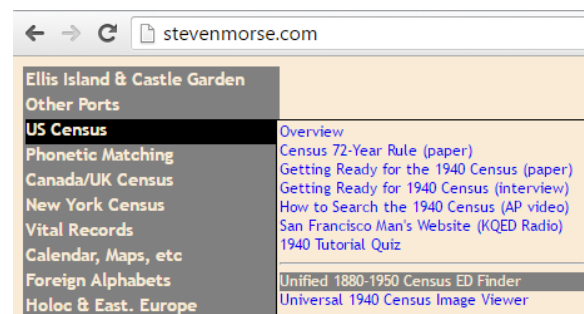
stevenmorse.com

Ellis Island & Castle Garden
Other Ports
US Census
Phonetic Matching
Canada/UK Census
New York Census
Vital Records
Calendar, Maps, etc
Foreign Alphabets
Holoc & East. Europe

Overview
Census 72-Year Rule (paper)
Getting Ready for the 1940 Census (paper)
Getting Ready for 1940 Census (interview)
How to Search the 1940 Census (AP video)
San Francisco Man's Website (KQED Radio)
1940 Tutorial Quiz

Unified 1880-1950 Census ED Finder
Universal 1940 Census Image Viewer